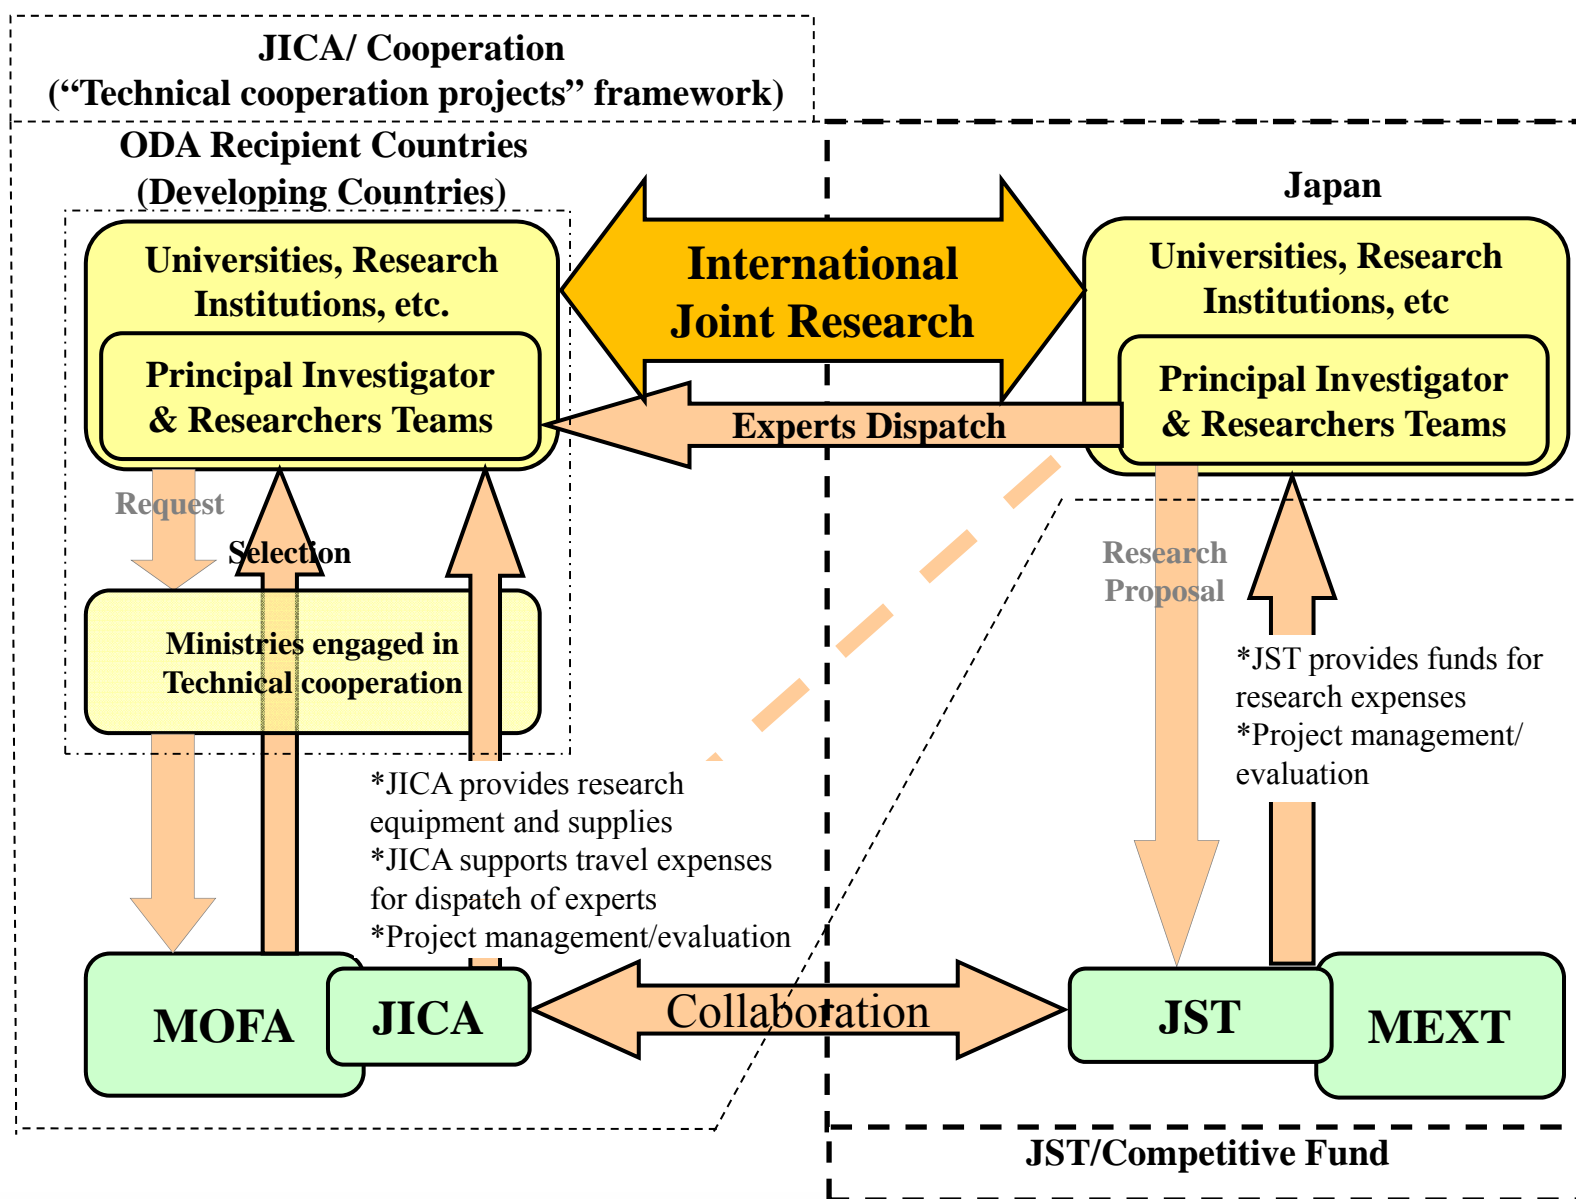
JICA/ Cooperation
(“Technical cooperation projects” framework)

ODA Recipient Countries
(Developing Countries)

Universities, Research Institutions, etc.

Principal Investigator & Researchers Teams

International Joint Research

Japan

Universities, Research Institutions, etc

Principal Investigator & Researchers Teams

Experts Dispatch

Request

Selection

Ministries engaged in Technical cooperation

Research Proposal

*JST provides funds for research expenses
*Project management/ evaluation

*JICA provides research equipment and supplies
*JICA supports travel expenses for dispatch of experts
*Project management/evaluation

MOFA

JICA

Collaboration

JST

MEXT

JST/Competitive Fund